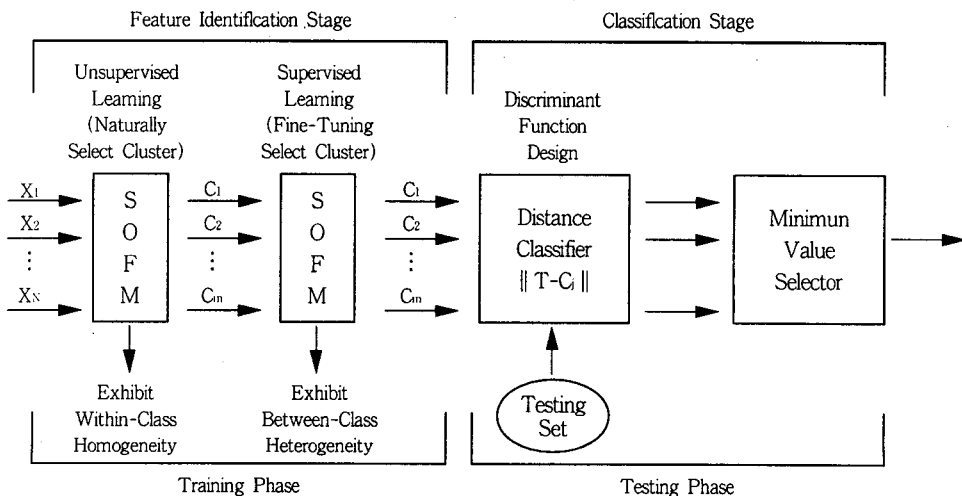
Feature Identification Stage

Classification Stage

Unsupervised Leaming (Naturally Select Cluster)

Supervised Leaming (Fine-Tuning Select Cluster)

Discriminant Function Design

$X_1$
$X_2$
$\vdots$
$X_N$

S O F M

$C_1$
$C_2$
$\vdots$
$C_m$

S O F M

$C_1$
$C_2$
$\vdots$
$C_m$

Distance Classifier $\| T-C_i \|$

Minimun Value Selector

Exhibit Within-Class Homogeneity

Exhibit Between-Class Heterogeneity

Testing Set

Training Phase

Testing Phase